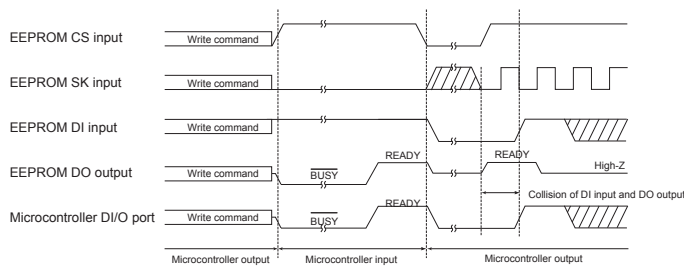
EEPROM CS input
Write command

EEPROM SK input
Write command

EEPROM DI input
Write command

EEPROM DO output
Write command
$\overline{BUSY}$
READY
READY
High-Z

Collision of DI input and DO output

Microcontroller DI/O port
Write command
$\overline{BUSY}$
READY

Microcontroller output
Microcontroller input
Microcontroller output